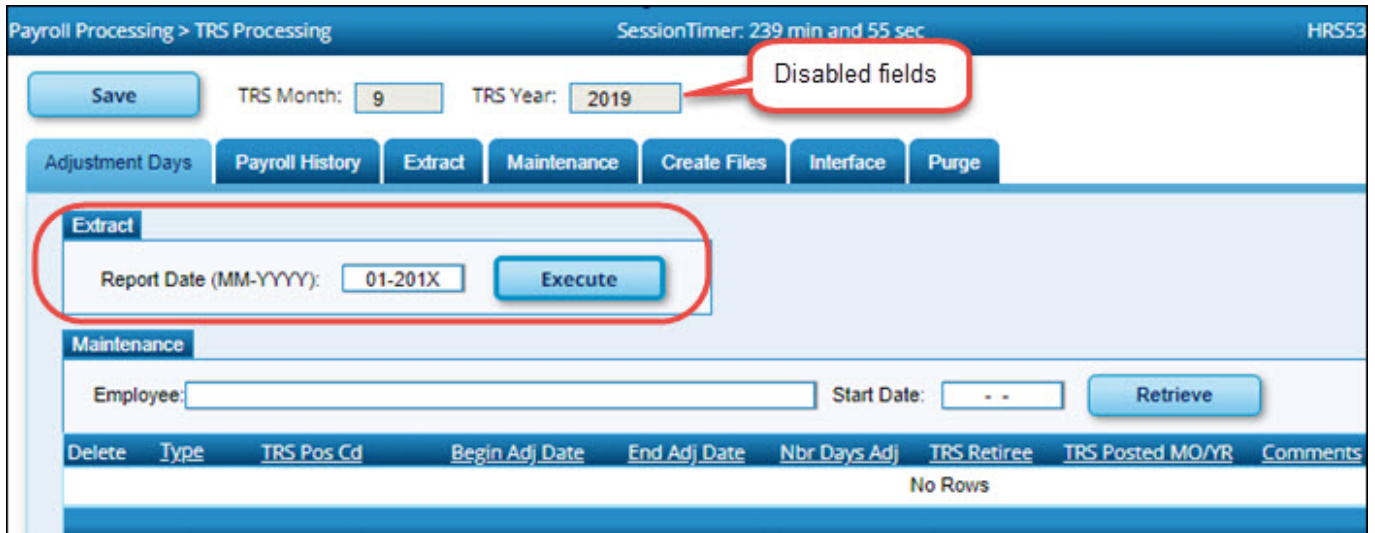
Payroll Processing > TRS Processing SessionTimer: 239 min and 55 sec HRS53

Save TRS Month: 9 TRS Year: 2019

Disabled fields

Adjustment Days | Payroll History | Extract | Maintenance | Create Files | Interface | Purge

Extract

Report Date (MM-YYYY): 01-201X Execute

Maintenance

Employee: Start Date: - - Retrieve

| Delete | Type | TRS Pos Cd | Begin Adj Date | End Adj Date | Nbr Days Adj | TRS Retiree | TRS Posted MO/YR | Comments |
|---|---|---|---|---|---|---|---|---|

No Rows